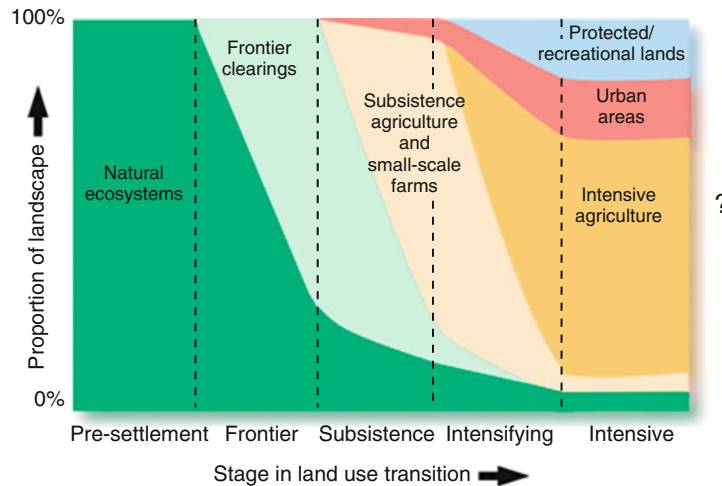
100%
0%
Proportion of landscape
Natural ecosystems
Frontier clearings
Subsistence agriculture and small-scale farms
Protected/ recreational lands
Urban areas
Intensive agriculture
Pre-settlement
Frontier
Subsistence
Intensifying
Intensive
Stage in land use transition